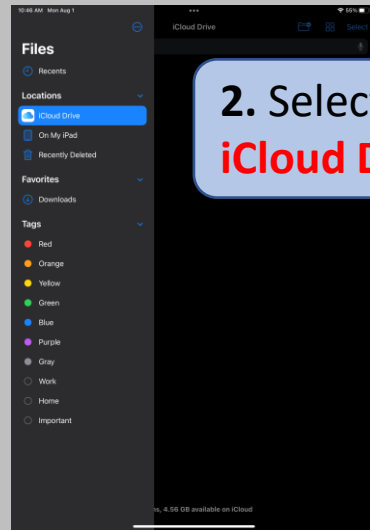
10:46 AM Mon Aug 1

Files

Recents

Locations

iCloud Drive

On My iPad

Recently Deleted

Favorites

Downloads

Tags

Red

Orange

Yellow

Green

Blue

Purple

Gray

Work

Home

Important

iCloud Drive

Select

2. Select

iCloud D

s, 4.56 GB available on iCloud